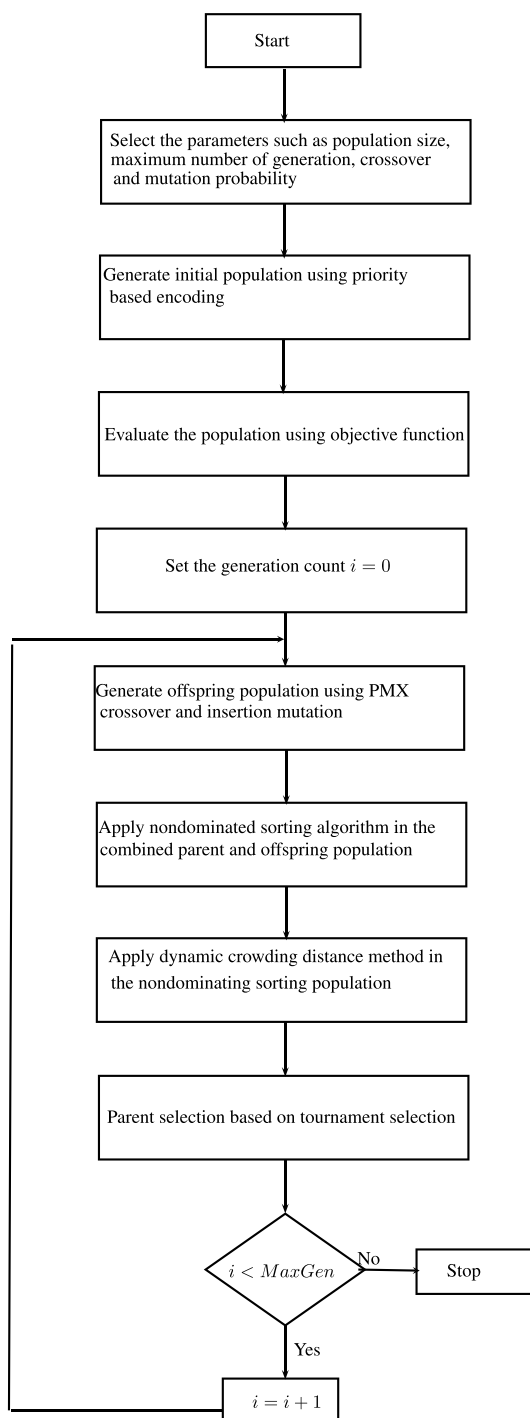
Start

Select the parameters such as population size, maximum number of generation, crossover and mutation probability

Generate initial population using priority based encoding

Evaluate the population using objective function

Set the generation count $i = 0$

Generate offspring population using PMX crossover and insertion mutation

Apply nondominated sorting algorithm in the combined parent and offspring population

Apply dynamic crowding distance method in the nondominating sorting population

Parent selection based on tournament selection

$i < MaxGen$

No

Stop

Yes

$i = i + 1$